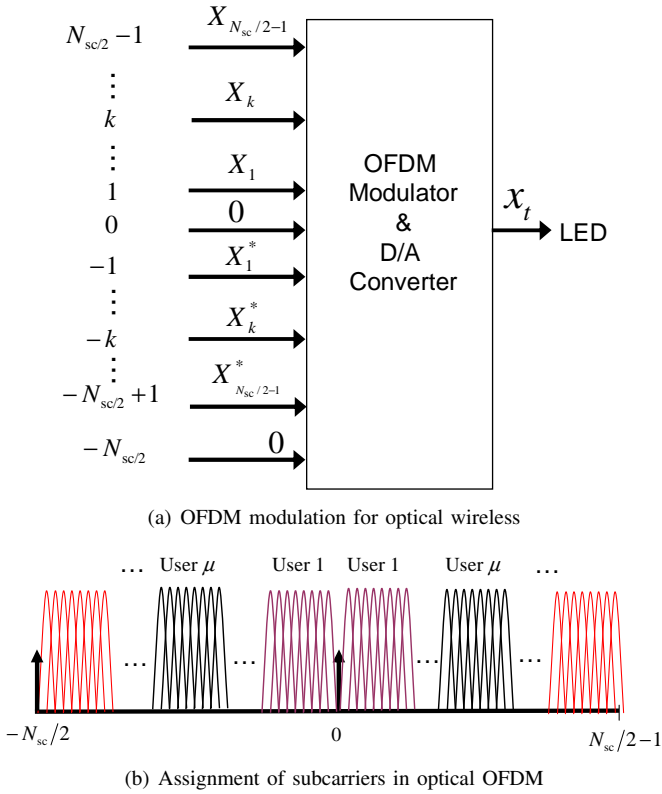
$N_{sc/2}-1$
$\vdots$
$k$
$\vdots$
$1$
$0$
$-1$
$\vdots$
$-k$
$\vdots$
$-N_{sc/2}+1$
$-N_{sc/2}$

$X_{N_{sc}/2-1}$
$X_k$
$X_1$
$0$
$X_1^*$
$X_k^*$
$X^*_{N_{sc}/2-1}$
$0$

OFDM Modulator & D/A Converter

$x_t$

LED

(a) OFDM modulation for optical wireless

… User $\mu$ User 1 User 1 User $\mu$ …

… … … …

$-N_{sc}/2$

$0$

$N_{sc}/2-1$

(b) Assignment of subcarriers in optical OFDM